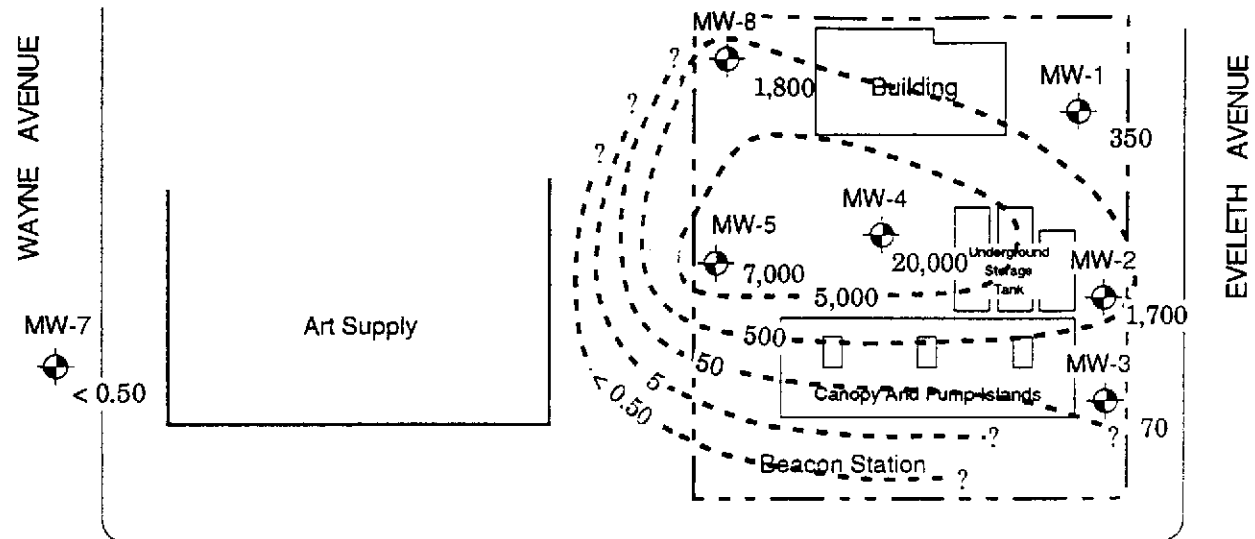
WAYNE AVENUE

MW-8

?

?

?

1,800

Building

MW-1

350

EVELETH AVENUE

MW-4

MW-5

7,000

20,000

Underground Storage Tank

MW-2

5,000

1,700

MW-7

< 0.50

Art Supply

500

50

5

< 0.50

MW-3

Canopy And Pump Islands

?

?

70

Beacon Station

?